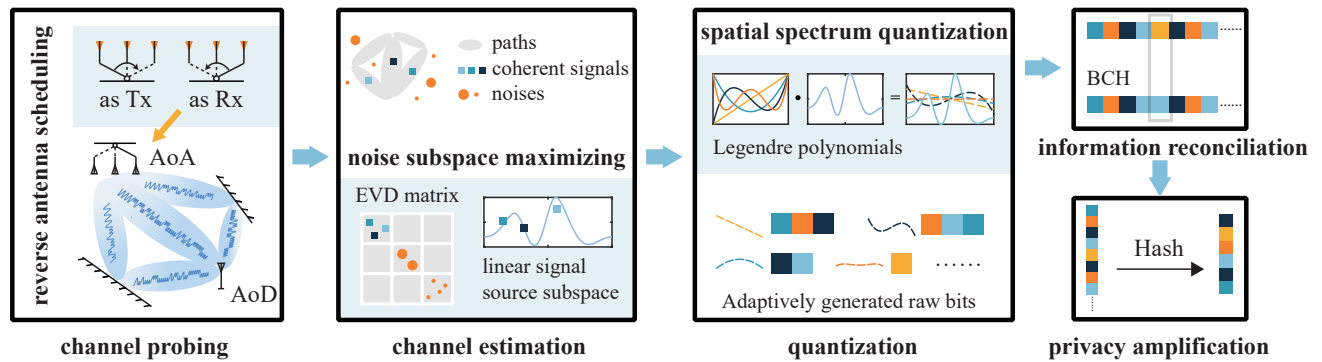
reverse antenna scheduling

as Tx

as Rx

AoA

AoD

channel probing

paths

coherent signals

noises

noise subspace maximizing

EVD matrix

linear signal source subspace

channel estimation

spatial spectrum quantization

Legendre polynomials

Adaptively generated raw bits

quantization

BCH

information reconciliation

Hash

privacy amplification